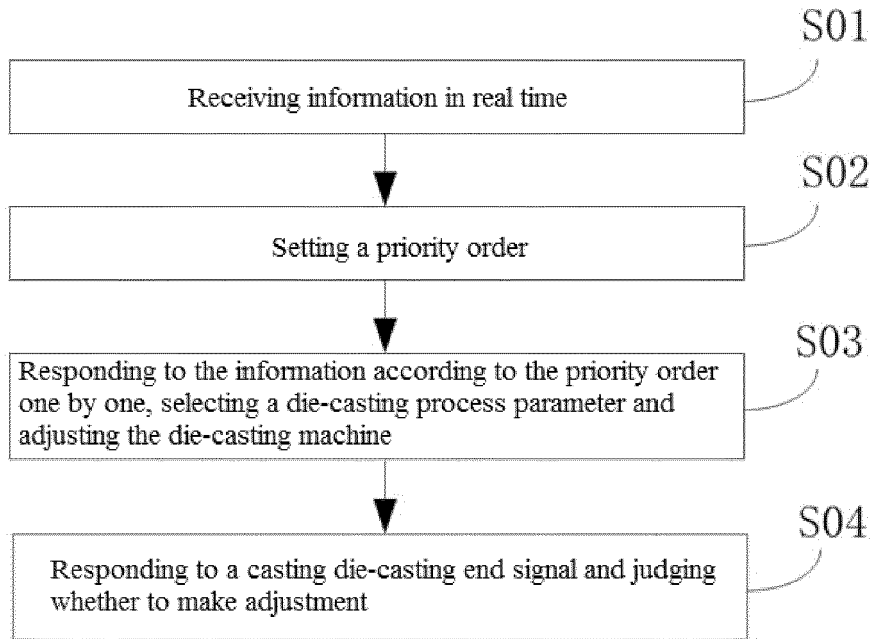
S01

Receiving information in real time

S02

Setting a priority order

S03

Responding to the information according to the priority order one by one, selecting a die-casting process parameter and adjusting the die-casting machine

S04

Responding to a casting die-casting end signal and judging whether to make adjustment